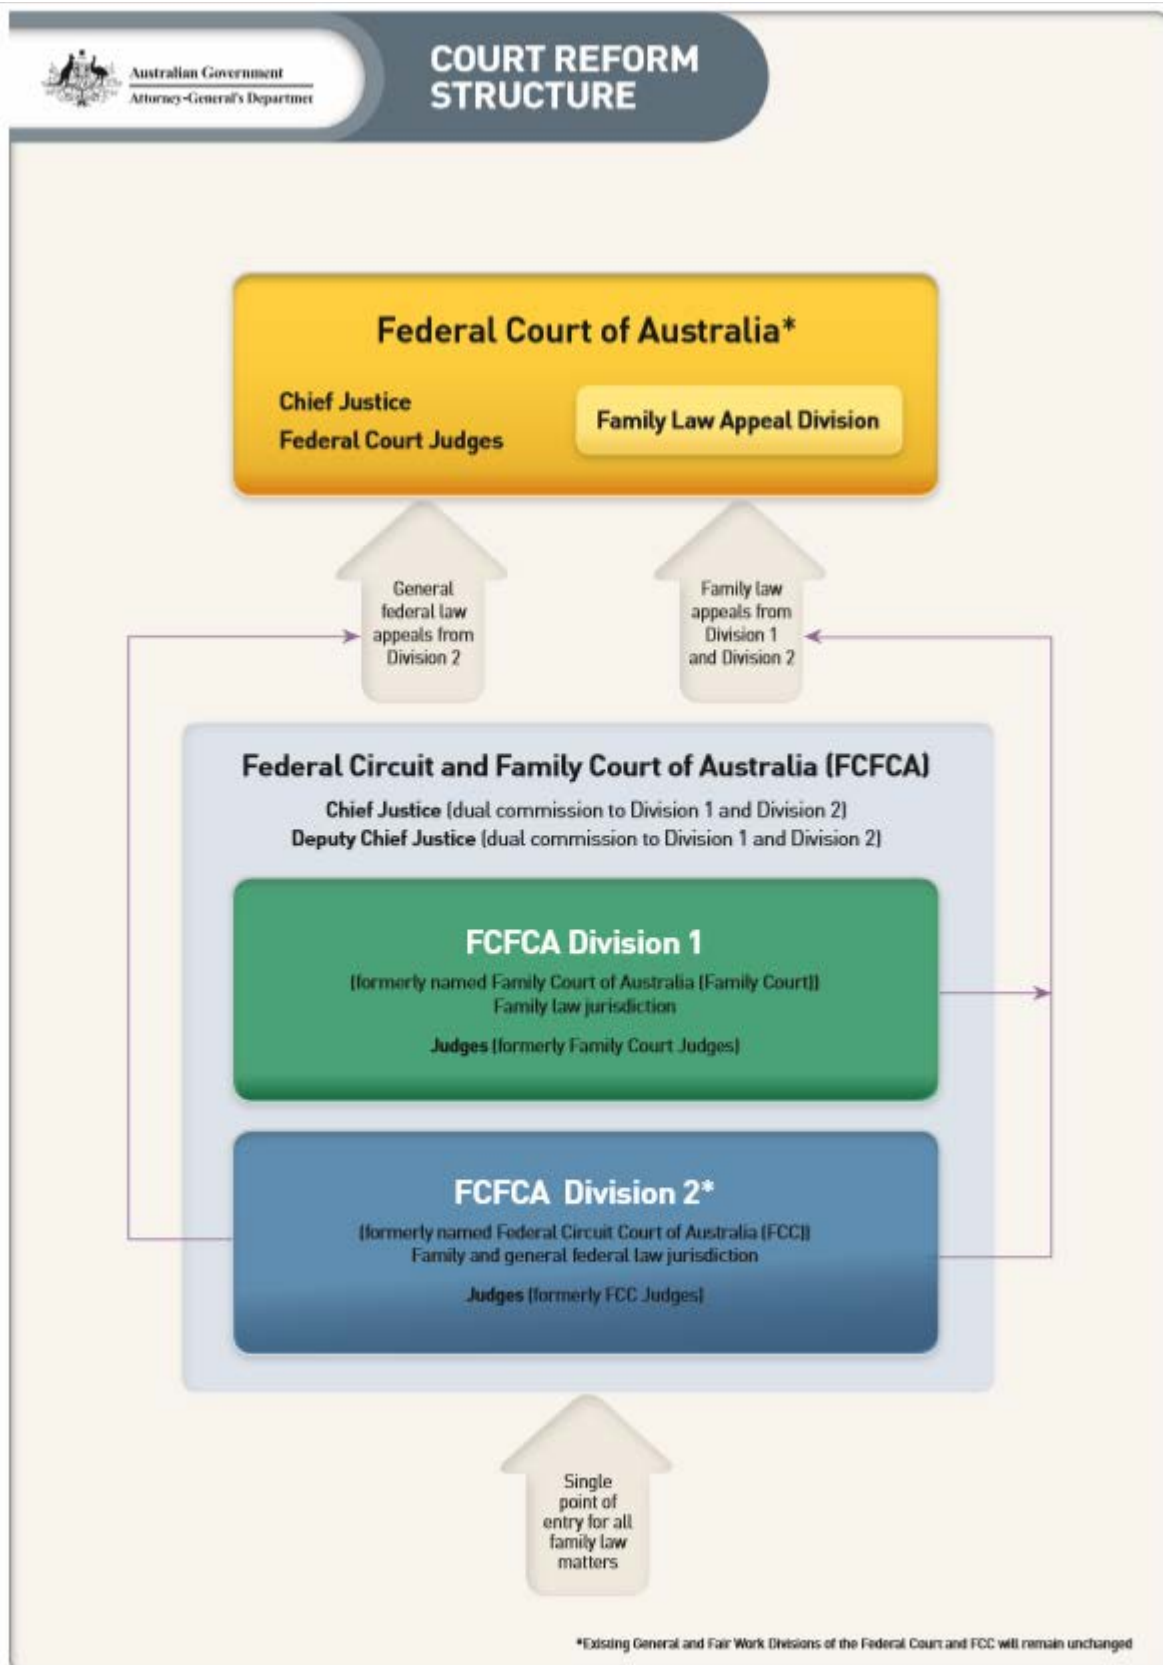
Australian Government
Attorney-General's Department

COURT REFORM STRUCTURE

Federal Court of Australia*

Chief Justice
Federal Court Judges

Family Law Appeal Division

General federal law appeals from Division 2

Family law appeals from Division 1 and Division 2

Federal Circuit and Family Court of Australia (FCFCA)

Chief Justice (dual commission to Division 1 and Division 2)
Deputy Chief Justice (dual commission to Division 1 and Division 2)

FCFCA Division 1

(formerly named Family Court of Australia (Family Court))
Family law jurisdiction

Judges (formerly Family Court Judges)

FCFCA Division 2*

(formerly named Federal Circuit Court of Australia (FCC))
Family and general federal law jurisdiction

Judges (formerly FCC Judges)

Single point of entry for all family law matters

*Existing General and Fair Work Divisions of the Federal Court and FCC will remain unchanged